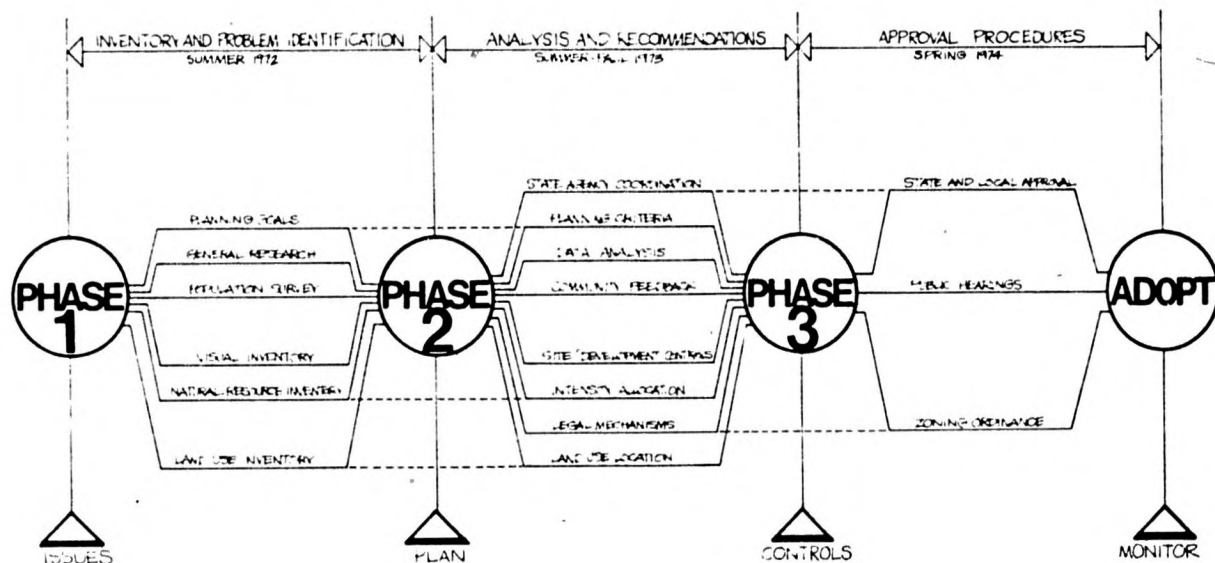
INVENTORY AND PROBLEM IDENTIFICATION
SUMMER 1972

ANALYSIS AND RECOMMENDATIONS
SUMMER-FALL 1973

APPROVAL PROCEDURES
SPRING 1974

PHASE 1

PLANNING GOALS
GENERAL RESEARCH
POPULATION SURVEY
VISUAL INVENTORY
NATURAL RESOURCE INVENTORY
LAND USE INVENTORY

PHASE 2

STATE AGENCY COORDINATION
PLANNING CRITERIA
DATA ANALYSIS
COMMUNITY FEEDBACK
SITE DEVELOPMENT CONTROLS
INTENSITY ALLOCATION
LEGAL MECHANISMS
LAND USE LOCATION

PHASE 3

STATE AND LOCAL APPROVAL
PUBLIC HEARINGS
ZONING ORDINANCE

ADOPT

ISSUES
PLAN
CONTROLS
MONITOR